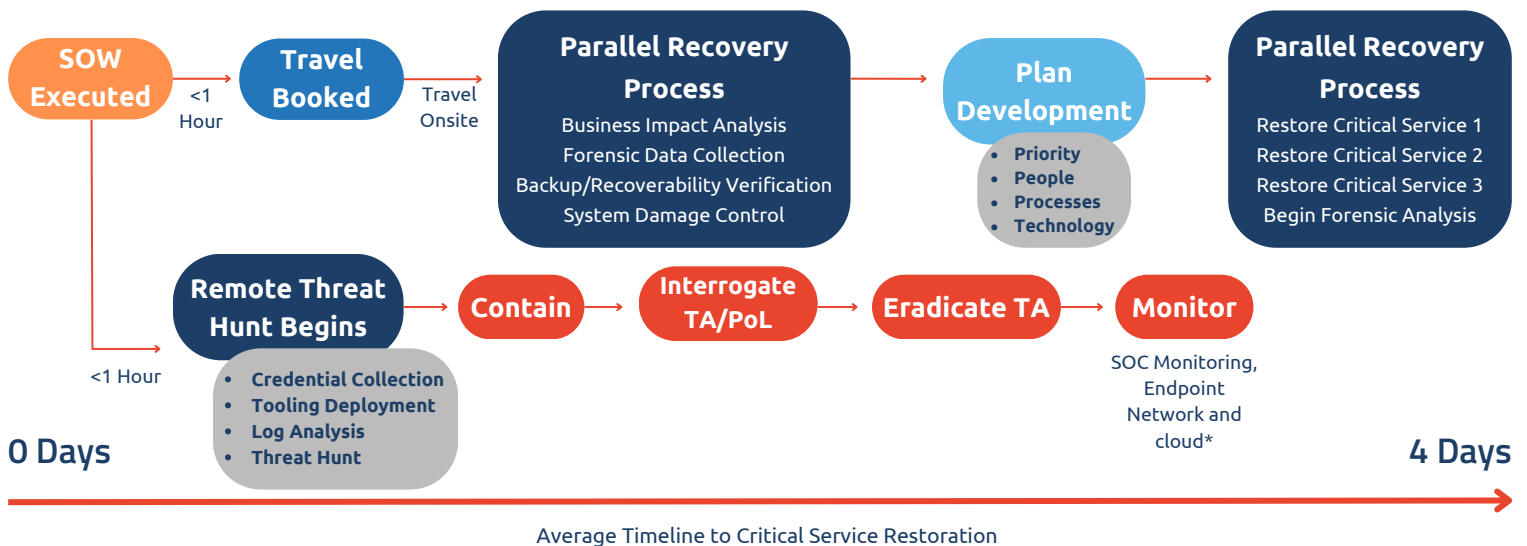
SOW Executed

<1 Hour

Travel Booked

Travel Onsite

Parallel Recovery Process

Business Impact Analysis
Forensic Data Collection
Backup/Recoverability Verification
System Damage Control

Plan Development

- Priority
- People
- Processes
- Technology

Parallel Recovery Process

Restore Critical Service 1
Restore Critical Service 2
Restore Critical Service 3
Begin Forensic Analysis

Remote Threat Hunt Begins

<1 Hour

- Credential Collection
- Tooling Deployment
- Log Analysis
- Threat Hunt

Contain

Interrogate TA/PoL

Eradicate TA

Monitor

SOC Monitoring, Endpoint Network and cloud*

0 Days

4 Days

Average Timeline to Critical Service Restoration